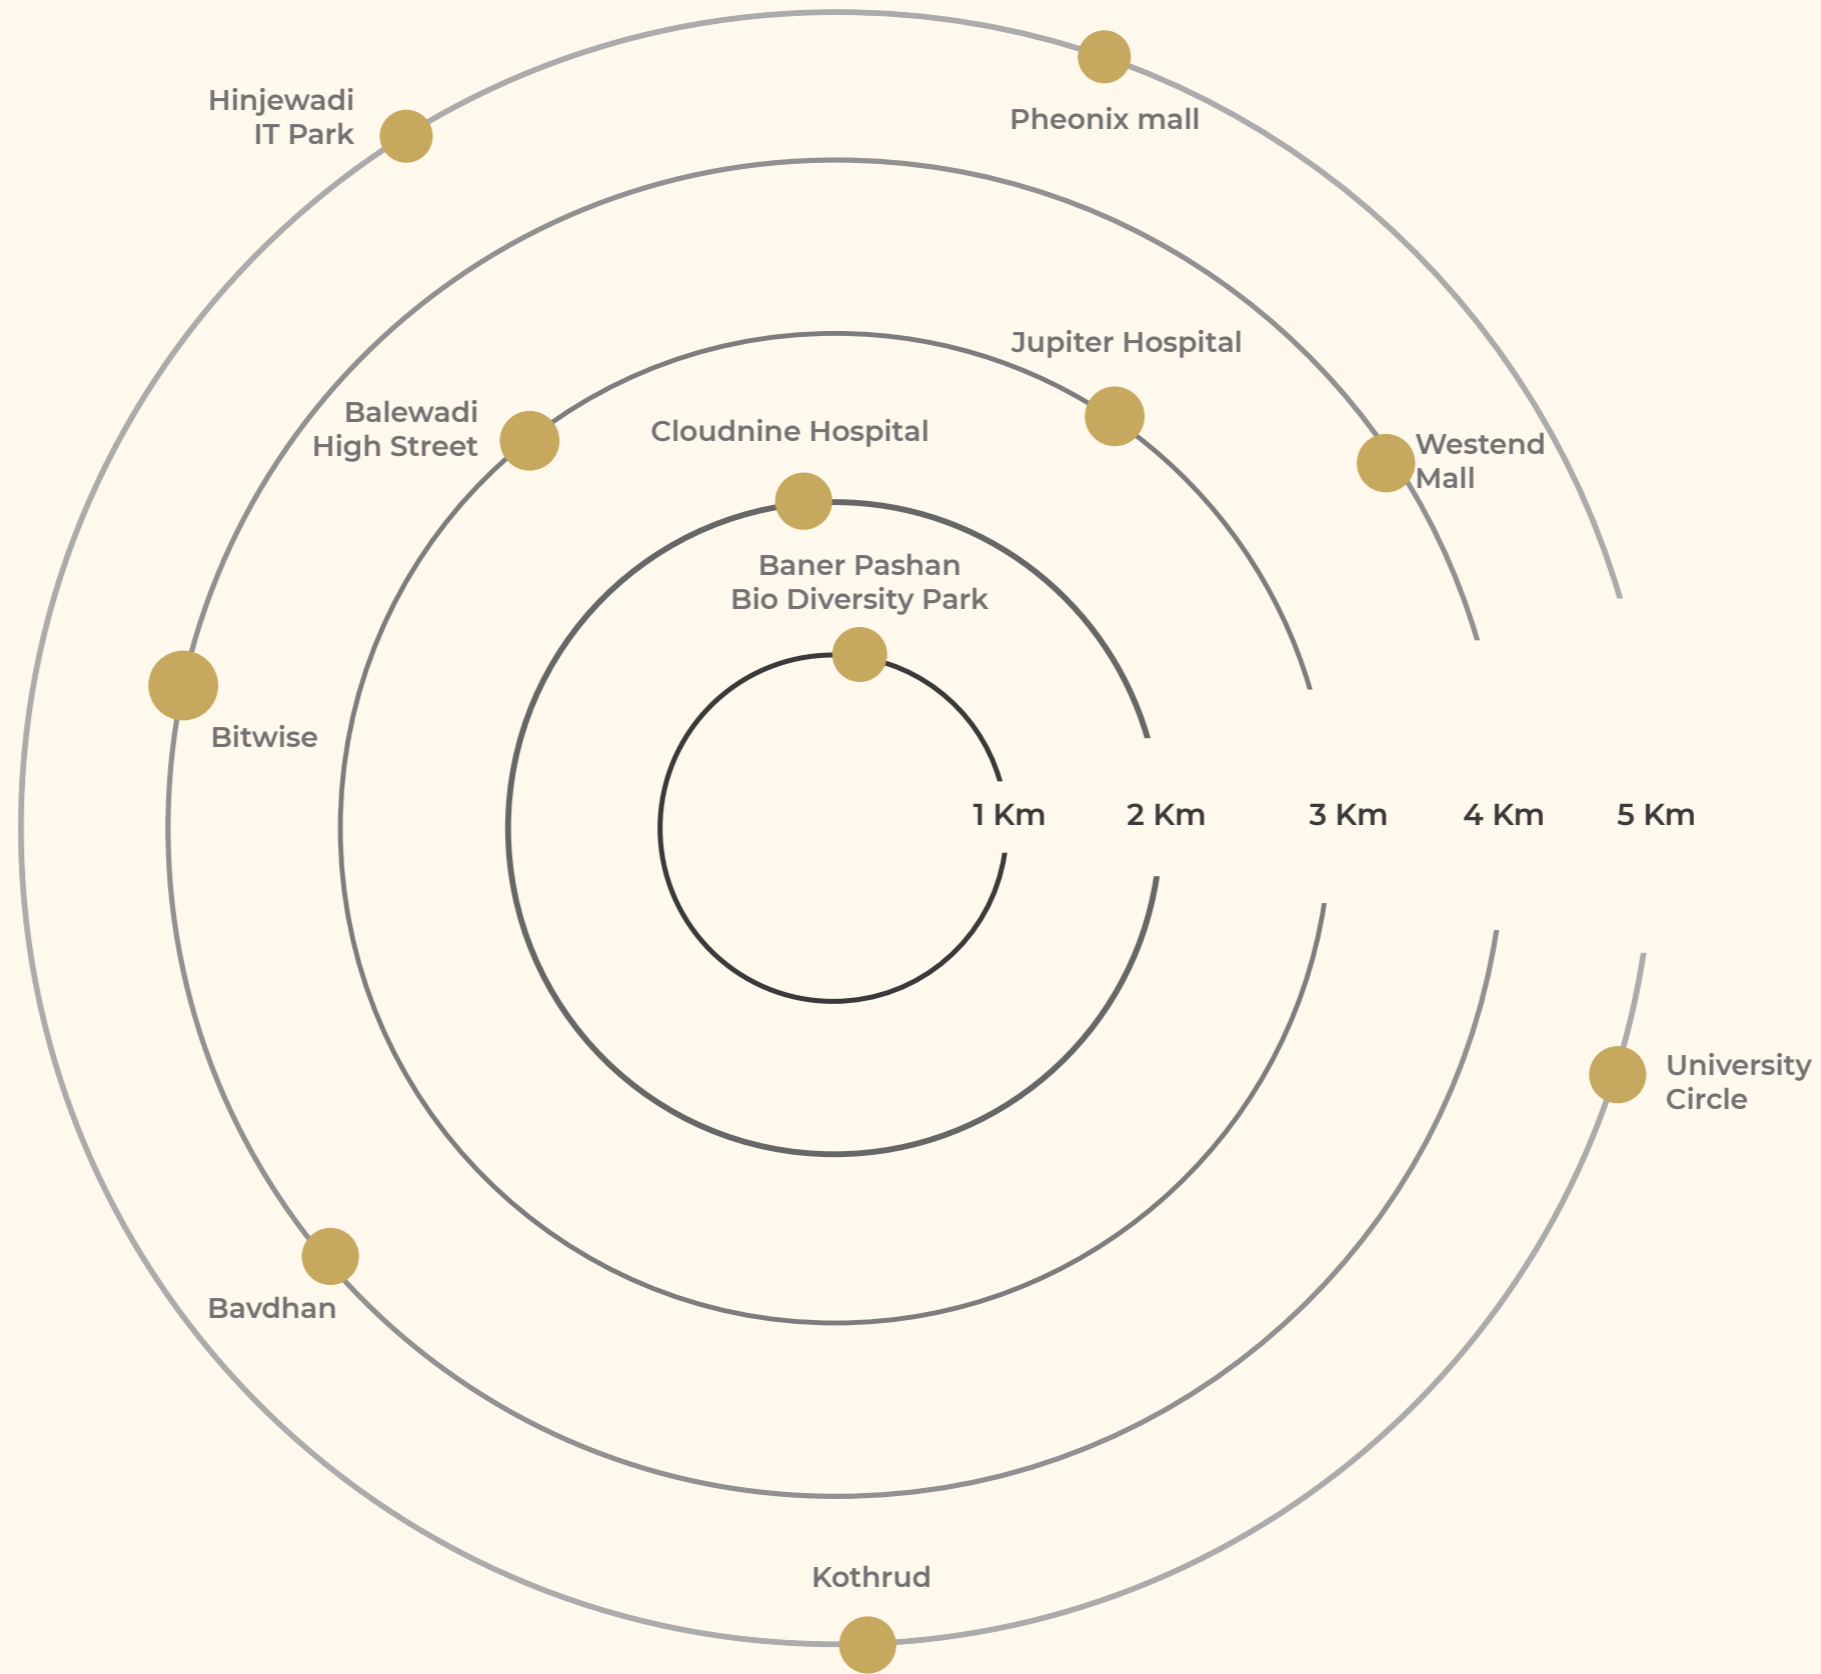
Hinjewadi IT Park

Pheonix mall

Jupiter Hospital

Balewadi High Street

Cloudnine Hospital

Westend Mall

Baner Pashan Bio Diversity Park

Bitwise

1 Km

2 Km

3 Km

4 Km

5 Km

University Circle

Bavdhan

Kothrud